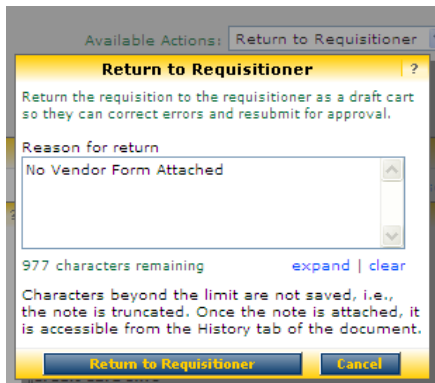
Available Actions: Return to Requisitioner

Return to Requisitioner

?

Return the requisition to the requisitioner as a draft cart so they can correct errors and resubmit for approval.

Reason for return

No Vendor Form Attached

977 characters remaining

expand | clear

Characters beyond the limit are not saved, i.e., the note is truncated. Once the note is attached, it is accessible from the History tab of the document.

Return to Requisitioner

Cancel